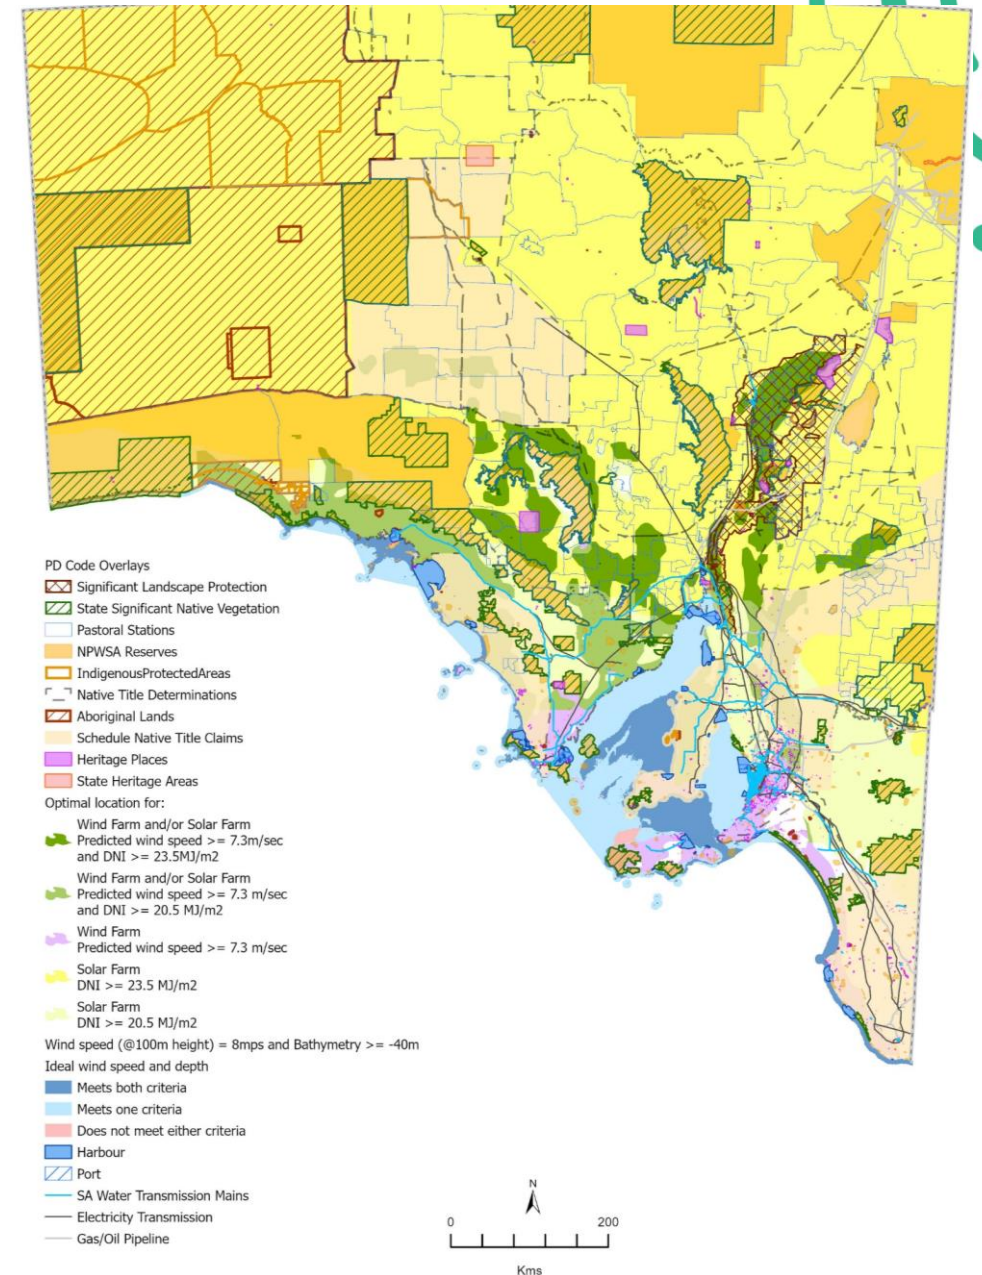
PD Code Overlays
Significant Landscape Protection
State Significant Native Vegetation
Pastoral Stations
NPWSA Reserves
IndigenousProtectedAreas
Native Title Determinations
Aboriginal Lands
Schedule Native Title Claims
Heritage Places
State Heritage Areas
Optimal location for:
Wind Farm and/or Solar Farm
Predicted wind speed >= 7.3m/sec
and DNI >= 23.5MJ/m2
Wind Farm and/or Solar Farm
Predicted wind speed >= 7.3 m/sec
and DNI >= 20.5 MJ/m2
Wind Farm
Predicted wind speed >= 7.3 m/sec
Solar Farm
DNI >= 23.5 MJ/m2
Solar Farm
DNI >= 20.5 MJ/m2
Wind speed (@100m height) = 8mps and Bathymetry >= -40m
Ideal wind speed and depth
Meets both criteria
Meets one criteria
Does not meet either criteria
Harbour
Port
SA Water Transmission Mains
Electricity Transmission
Gas/Oil Pipeline

N
0
200
Kms